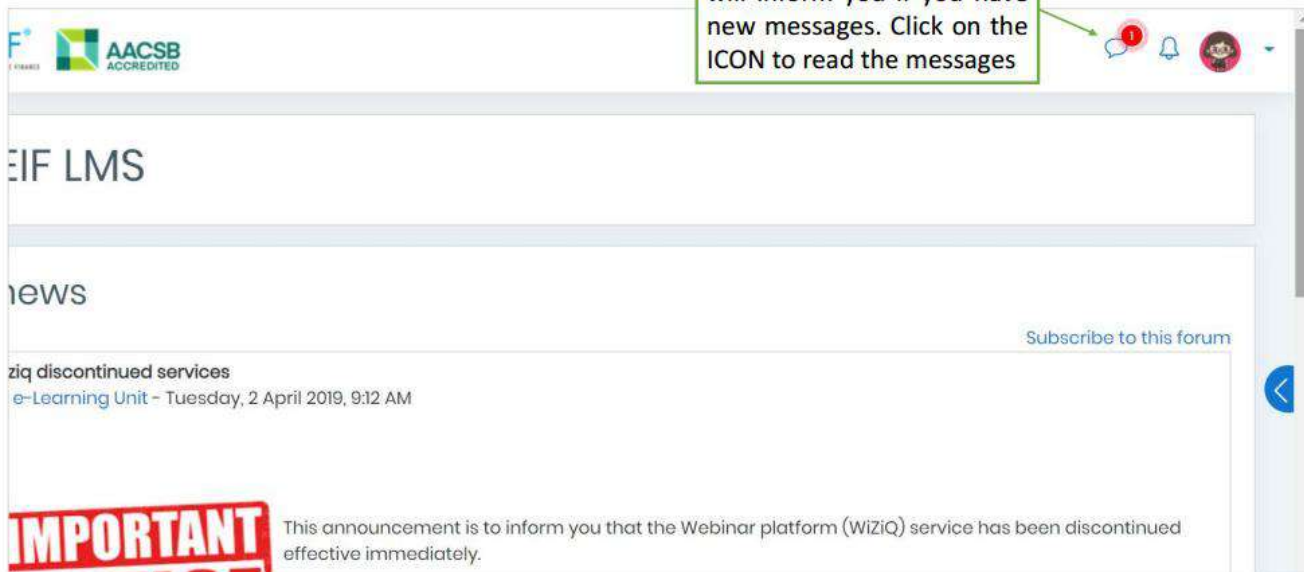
F AACSB ACCREDITED

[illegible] new messages. Click on the ICON to read the messages

1

EIF LMS

news

Subscribe to this forum

ziq discontinued services
e-Learning Unit - Tuesday, 2 April 2019, 9:12 AM

IMPORTANT

This announcement is to inform you that the Webinar platform (WiZiQ) service has been discontinued effective immediately.